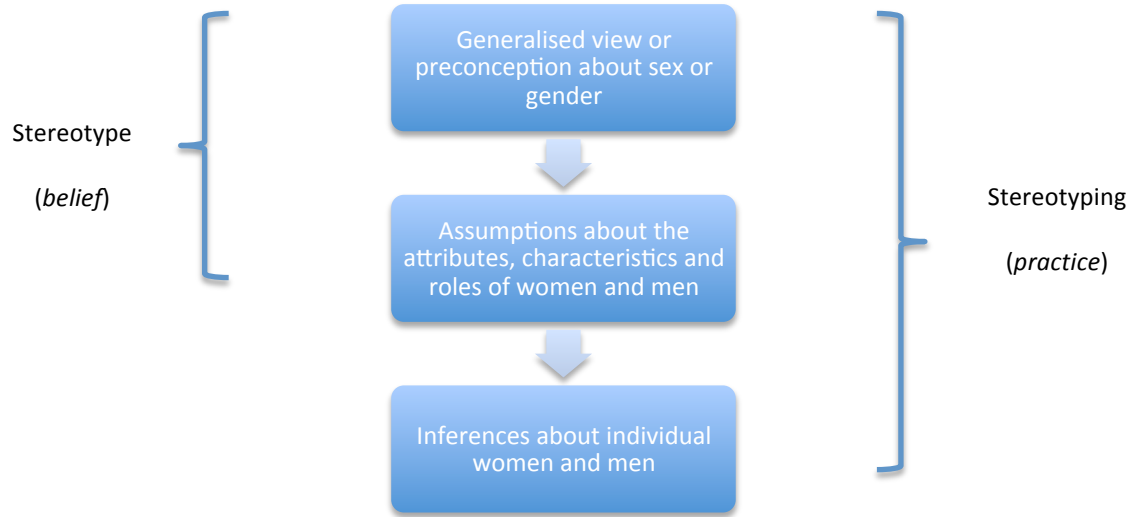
Stereotype

(*belief*)

Generalised view or preconception about sex or gender

Assumptions about the attributes, characteristics and roles of women and men

Inferences about individual women and men

Stereotyping

(*practice*)